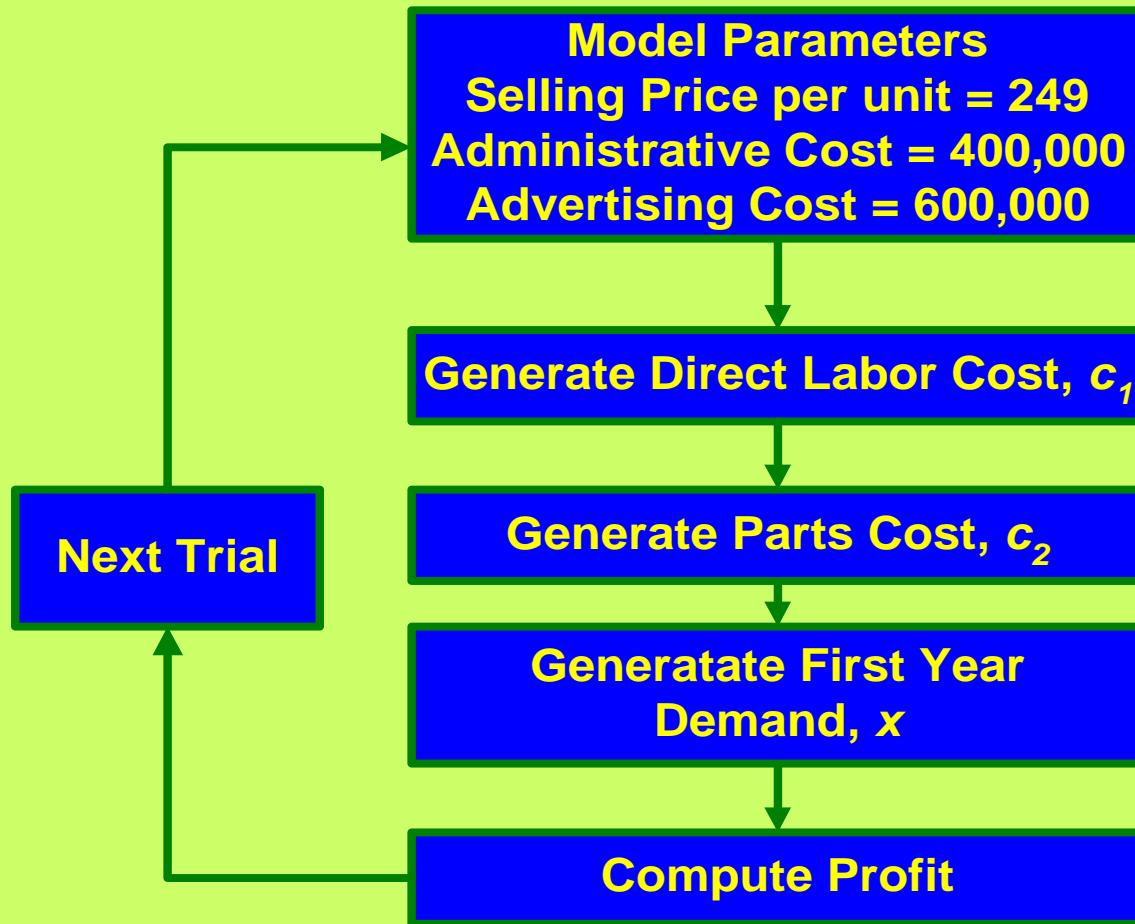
Model Parameters
Selling Price per unit = 249
Administrative Cost = 400,000
Advertising Cost = 600,000

Generate Direct Labor Cost, $c_1$

Generate Parts Cost, $c_2$

Generatate First Year Demand, $x$

Compute Profit

Next Trial